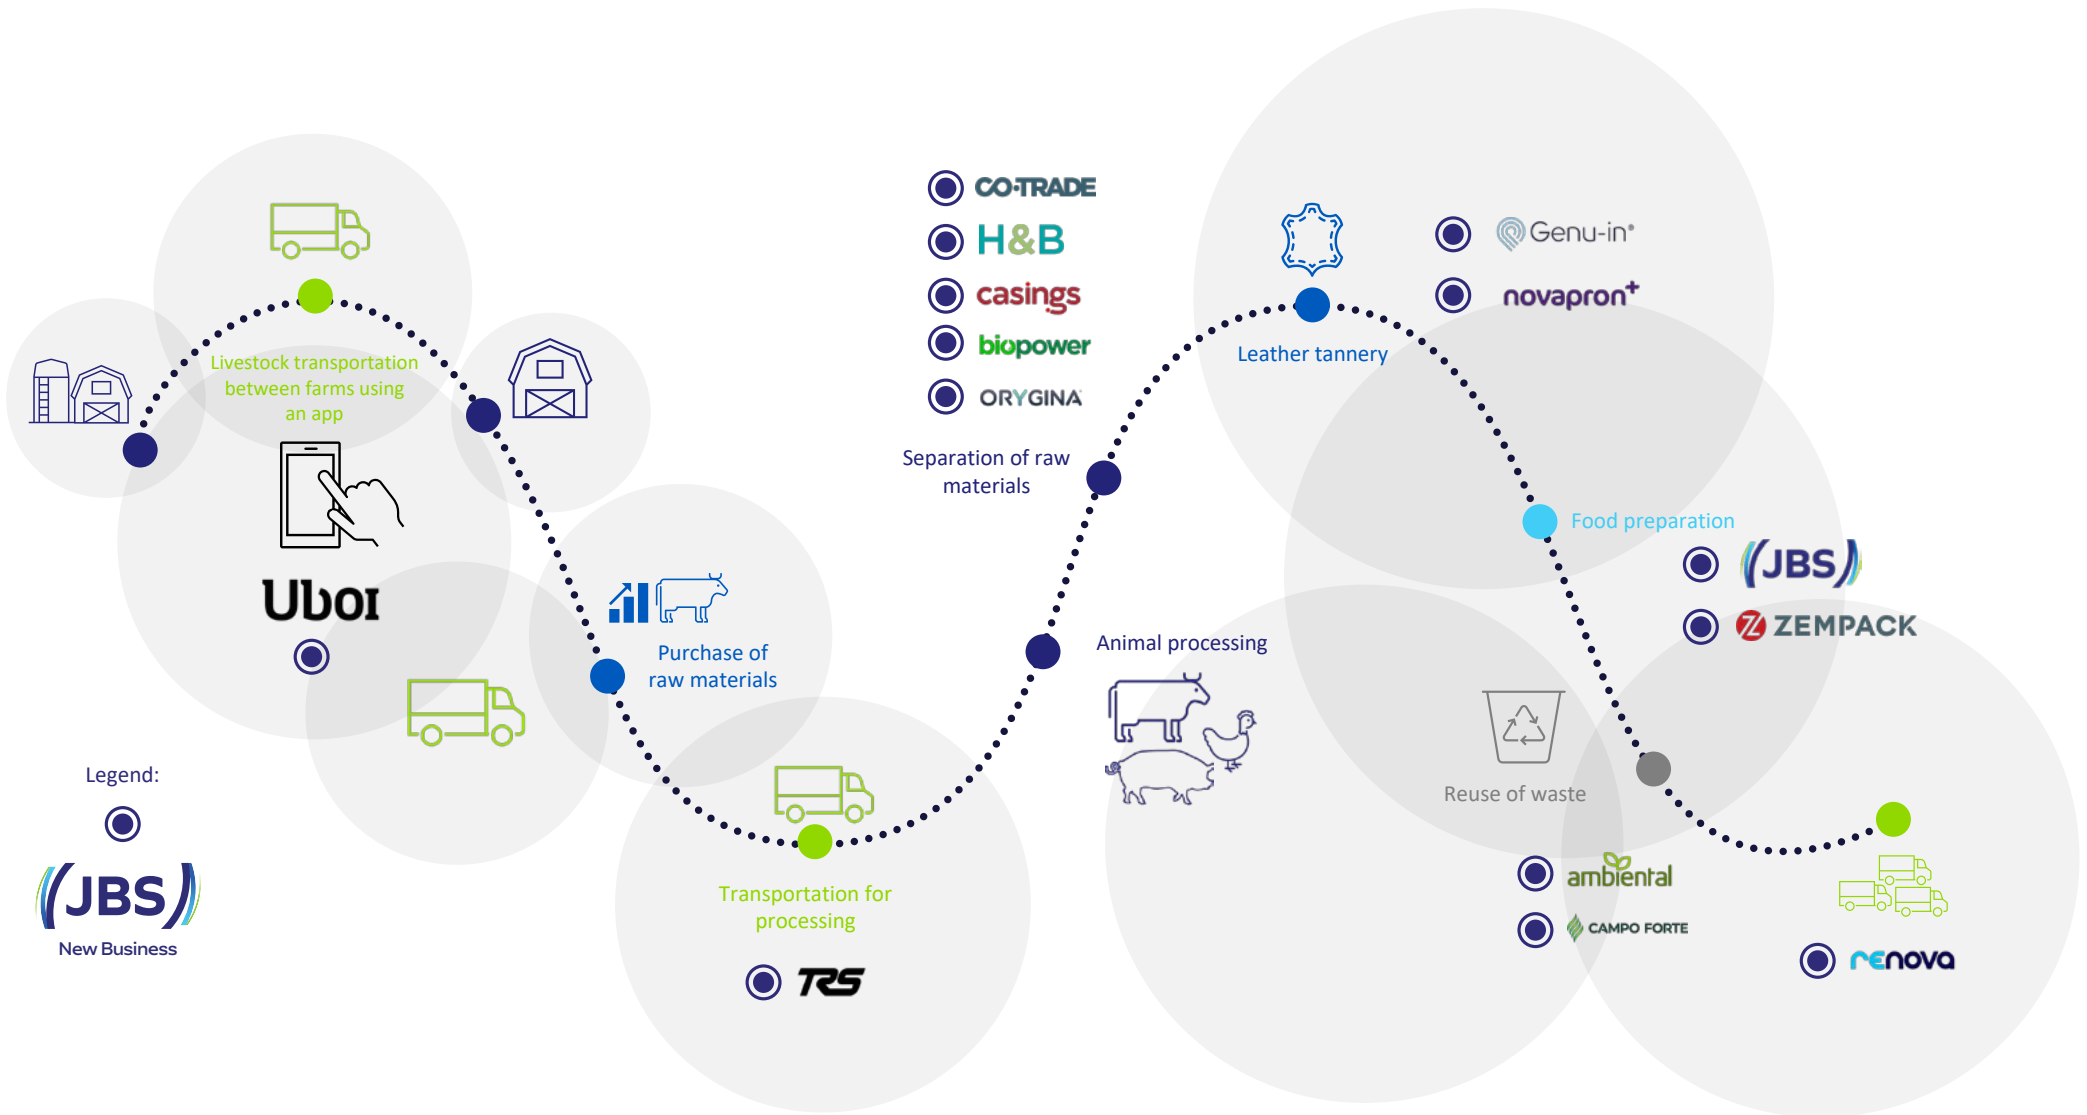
Livestock transportation between farms using an app

Ubor

Legend:

JBS
New Business

Purchase of raw materials

Transportation for processing

TRS

CO-TRADE
H&B
casings
biopower
ORYGINA

Separation of raw materials

Animal processing

Leather tannery

Genu-in
novapron+

Food preparation

JBS
ZEMPACK

Reuse of waste

ambiental
CAMPO FORTE

renova